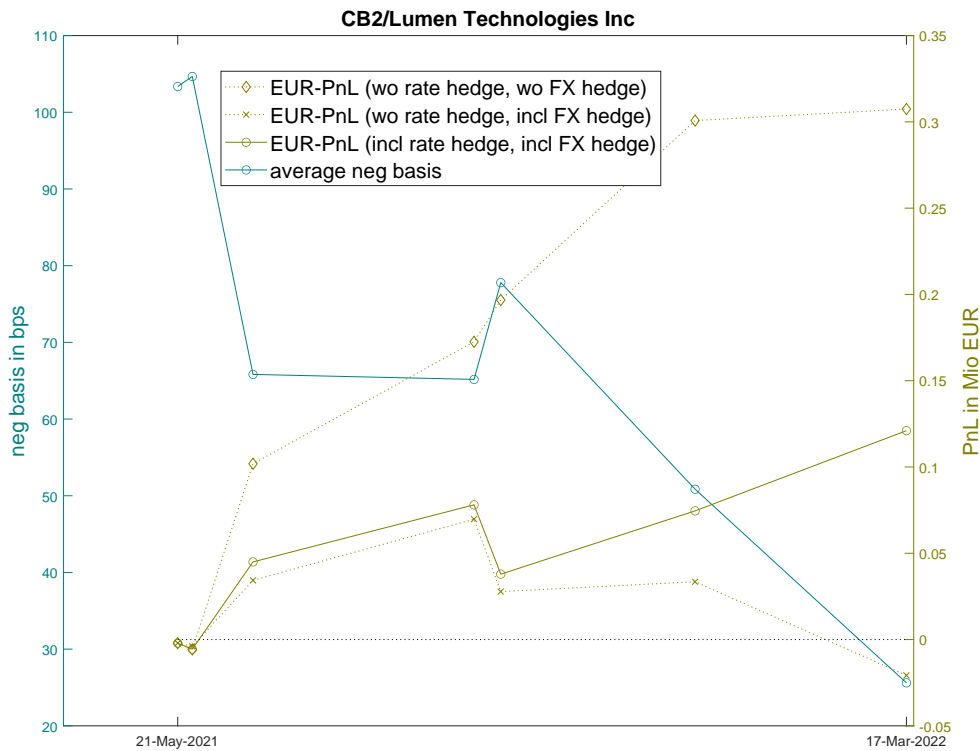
CB2/Lumen Technologies Inc

EUR-PnL (wo rate hedge, wo FX hedge)
EUR-PnL (wo rate hedge, incl FX hedge)
EUR-PnL (incl rate hedge, incl FX hedge)
average neg basis

neg basis in bps

110
100
90
80
70
60
50
40
30
20

PnL in Mio EUR

0.35
0.3
0.25
0.2
0.15
0.1
0.05
0
-0.05

21-May-2021
17-Mar-2022